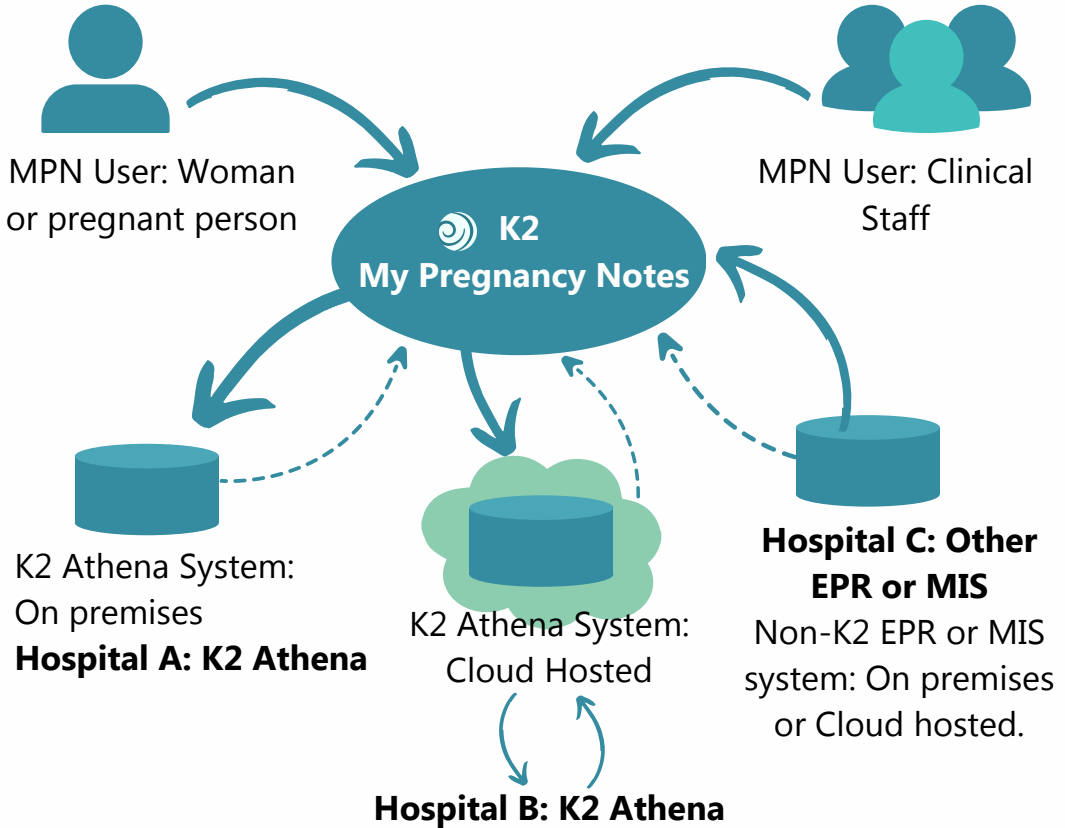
MPN User: Woman or pregnant person

MPN User: Clinical Staff

K2
My Pregnancy Notes

K2 Athena System: On premises
**Hospital A: K2 Athena**

K2 Athena System: Cloud Hosted

**Hospital B: K2 Athena**

**Hospital C: Other EPR or MIS**
Non-K2 EPR or MIS system: On premises or Cloud hosted.